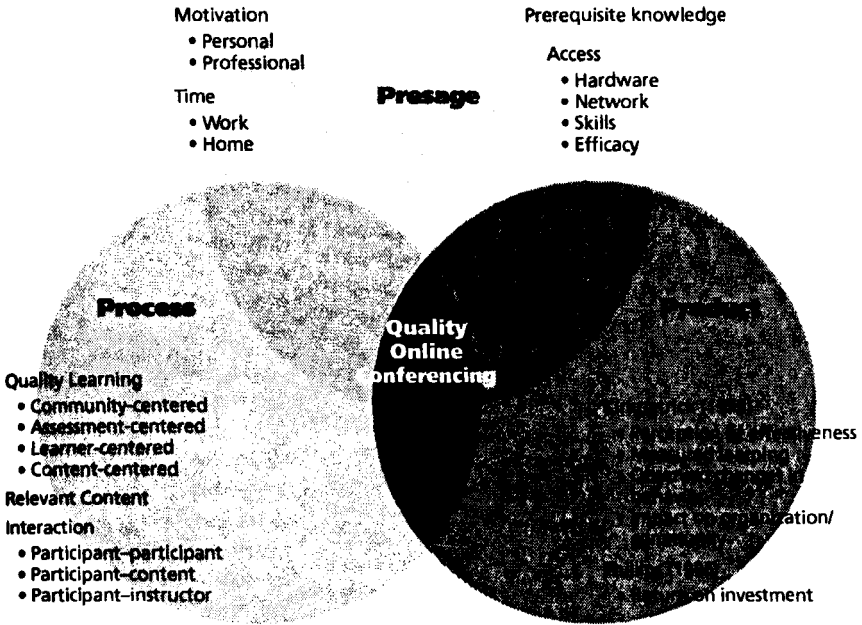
Motivation
• Personal
• Professional

Time
• Work
• Home

Presage

Prerequisite knowledge

Access
• Hardware
• Network
• Skills
• Efficacy

Process

Quality Online Conferencing

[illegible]

Quality Learning
• Community-centered
• Assessment-centered
• Learner-centered
• Content-centered

Relevant Content

Interaction
• Participant–participant
• Participant–content
• Participant–instructor

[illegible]eness
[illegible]
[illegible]ation/
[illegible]
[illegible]n investment